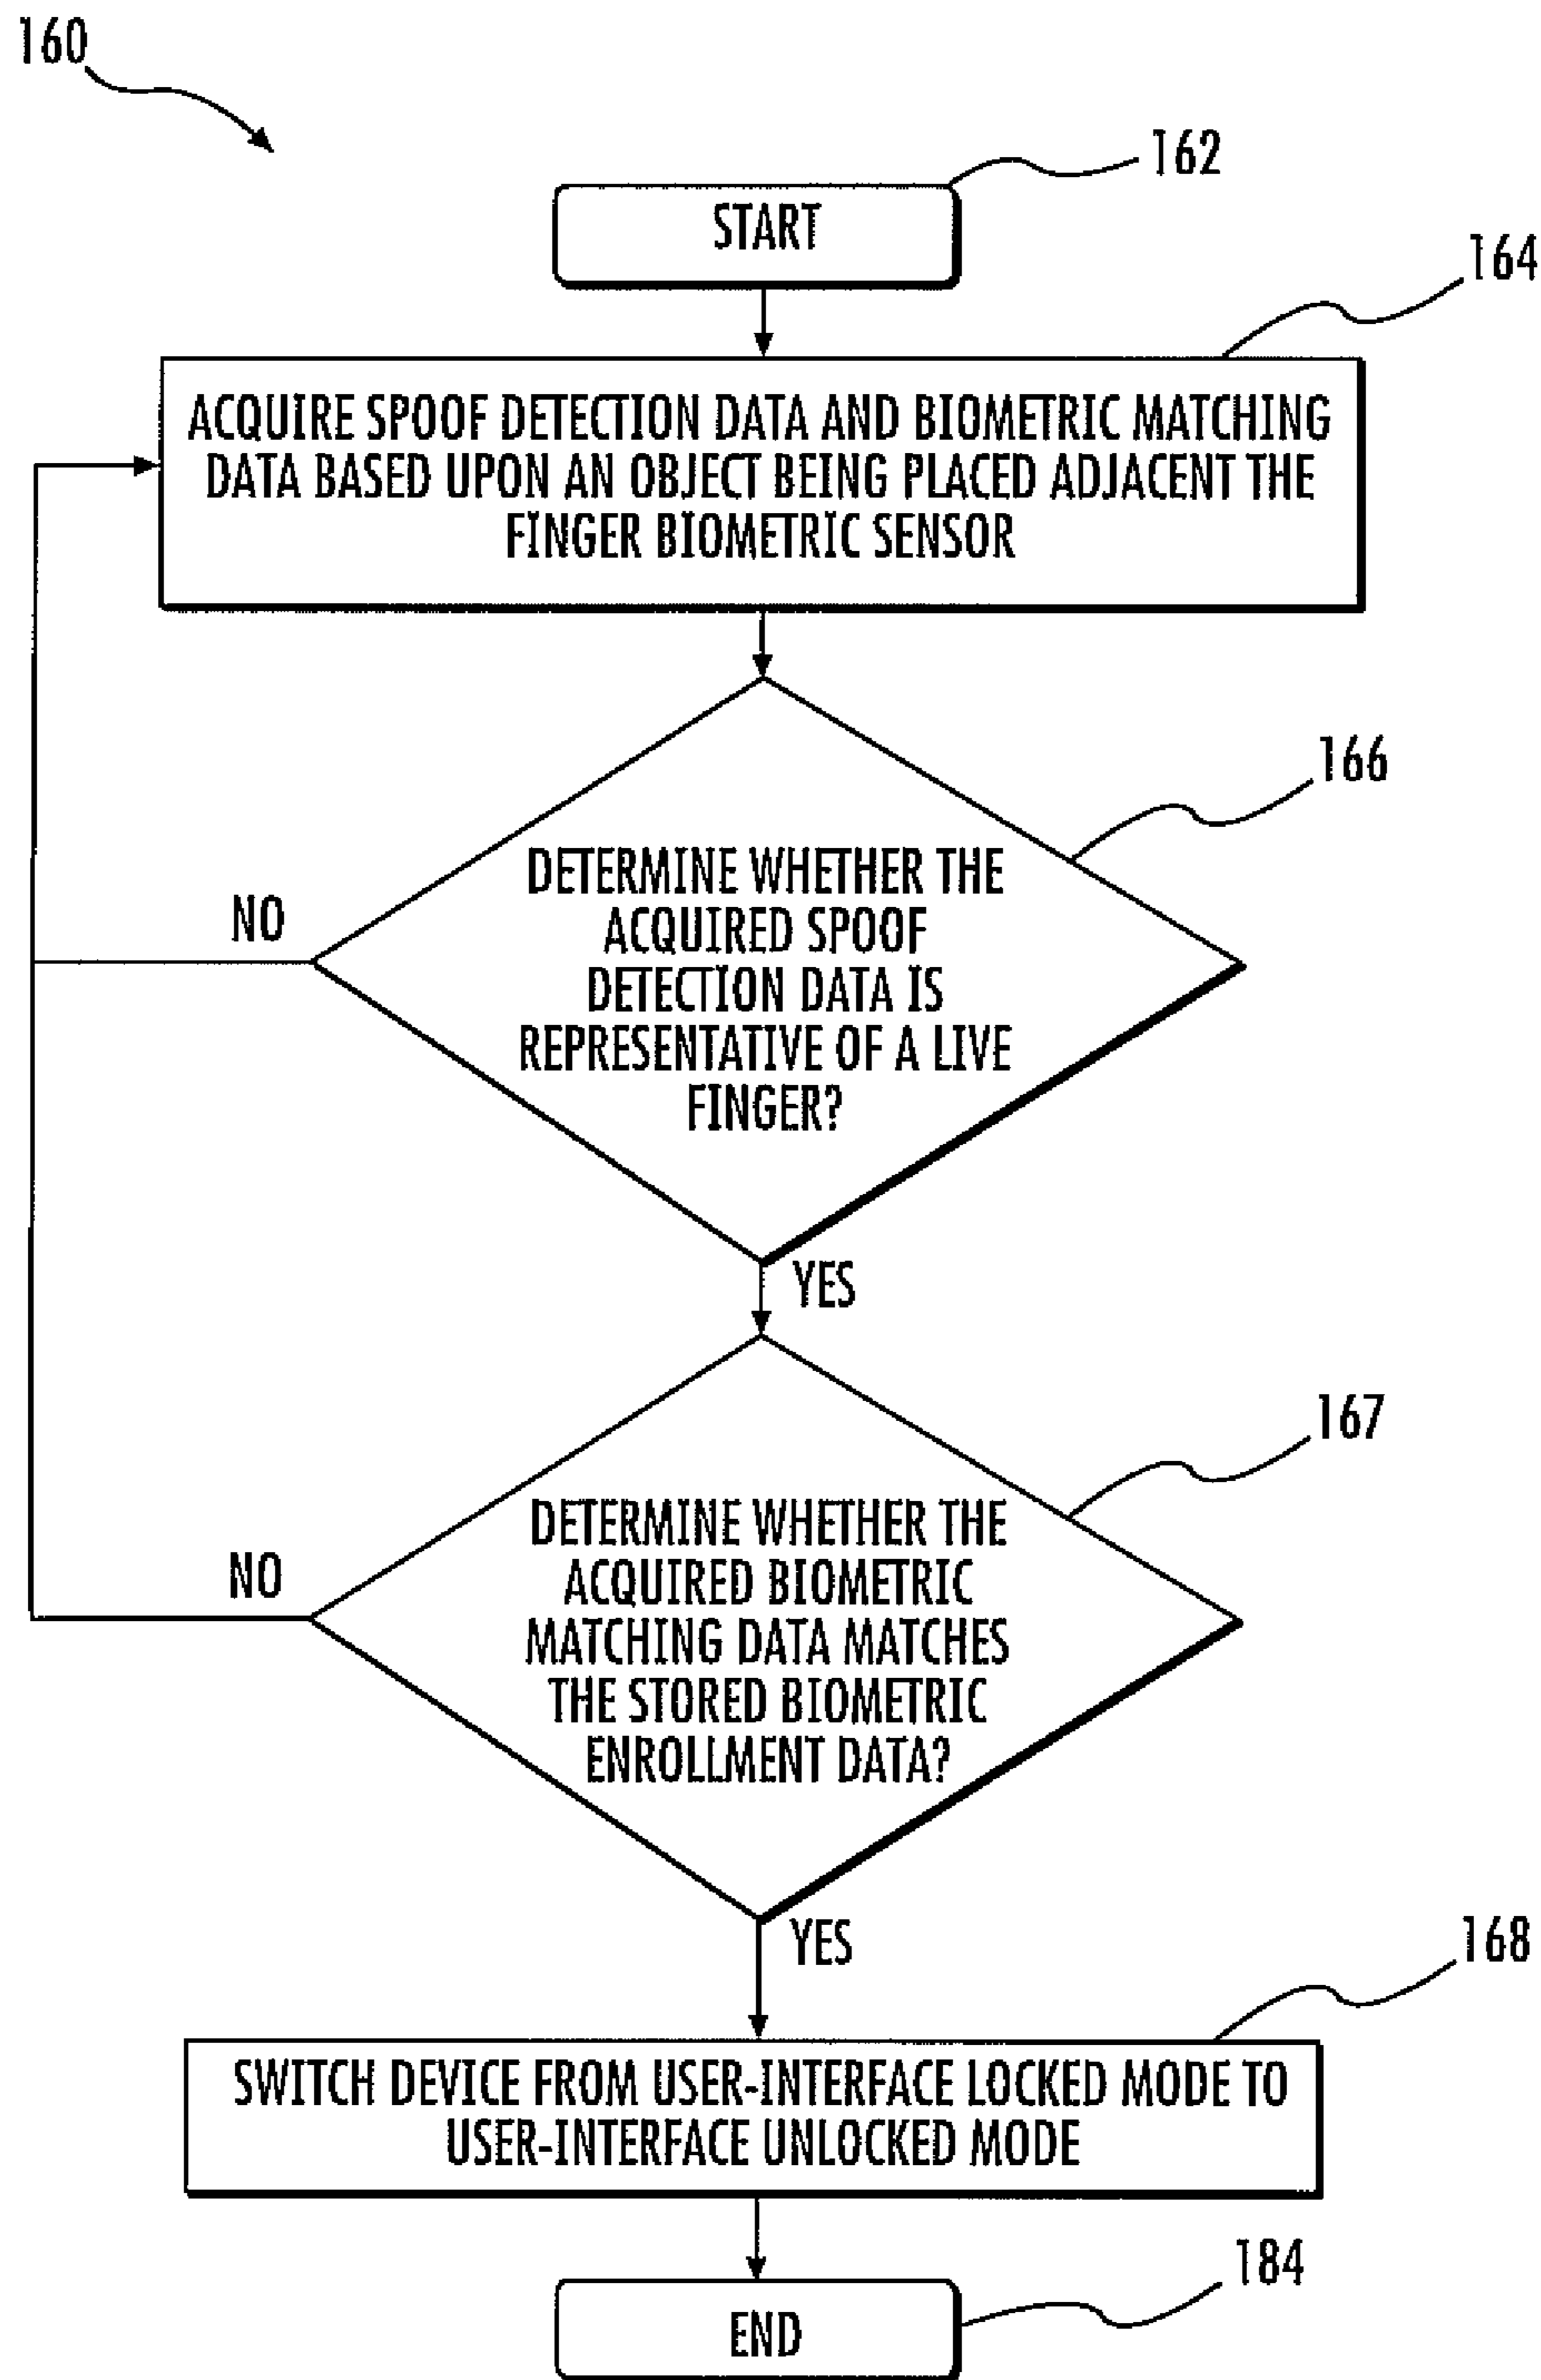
160

162

START

164

ACQUIRE SPOOF DETECTION DATA AND BIOMETRIC MATCHING DATA BASED UPON AN OBJECT BEING PLACED ADJACENT THE FINGER BIOMETRIC SENSOR

166

NO

DETERMINE WHETHER THE ACQUIRED SPOOF DETECTION DATA IS REPRESENTATIVE OF A LIVE FINGER?

YES

167

NO

DETERMINE WHETHER THE ACQUIRED BIOMETRIC MATCHING DATA MATCHES THE STORED BIOMETRIC ENROLLMENT DATA?

YES

168

SWITCH DEVICE FROM USER-INTERFACE LOCKED MODE TO USER-INTERFACE UNLOCKED MODE

184

END